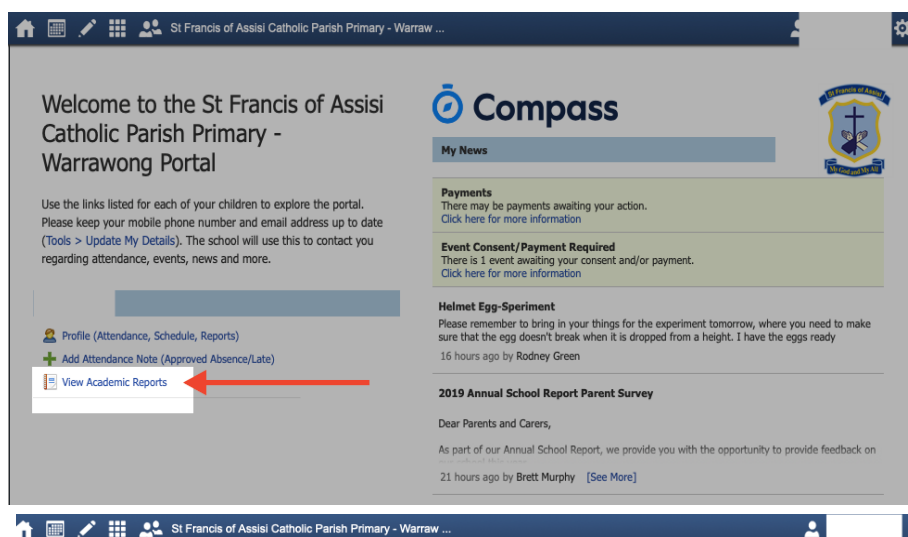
St Francis of Assisi Catholic Parish Primary - Warraw ...

Welcome to the St Francis of Assisi Catholic Parish Primary - Warrawong Portal

Use the links listed for each of your children to explore the portal. Please keep your mobile phone number and email address up to date (Tools > Update My Details). The school will use this to contact you regarding attendance, events, news and more.

Profile (Attendance, Schedule, Reports)

Add Attendance Note (Approved Absence/Late)

View Academic Reports

Compass

St Francis of Assisi

My God and My All

My News

Payments
There may be payments awaiting your action.
Click here for more information

Event Consent/Payment Required
There is 1 event awaiting your consent and/or payment.
Click here for more information

Helmet Egg-Speriment
Please remember to bring in your things for the experiment tomorrow, where you need to make sure that the egg doesn't break when it is dropped from a height. I have the eggs ready
16 hours ago by Rodney Green

2019 Annual School Report Parent Survey

Dear Parents and Carers,

As part of our Annual School Report, we provide you with the opportunity to provide feedback on

21 hours ago by Brett Murphy [See More]

St Francis of Assisi Catholic Parish Primary - Warraw ...